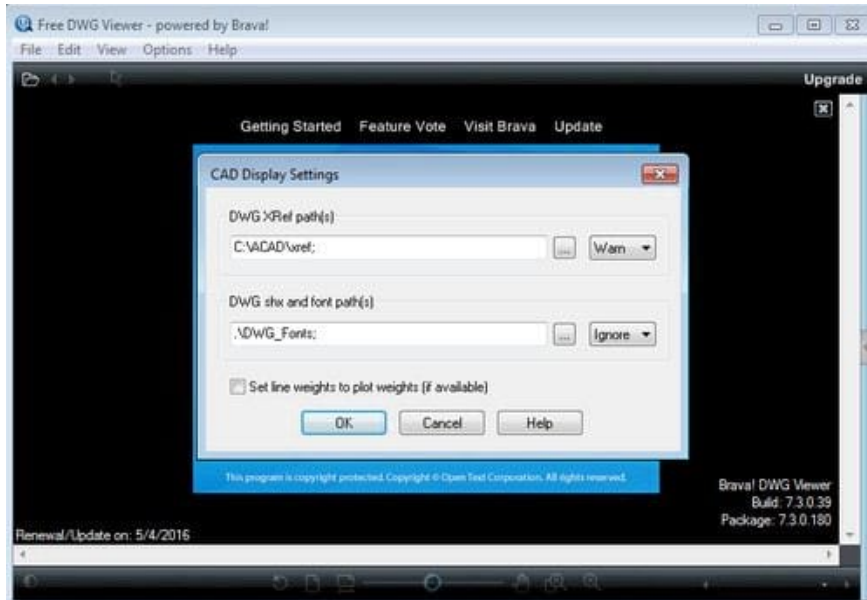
Free DWG Viewer - powered by Brava!

File Edit View Options Help

Upgrade

Getting Started Feature Vote Visit Brava Update

CAD Display Settings

DWG XRef path(s)

C:\ACAD\xref;

...

Warn

DWG shx and font path(s)

.\DWG_Fonts;

...

Ignore

Set line weights to plot weights (if available)

OK Cancel Help

This program is copyright protected. Copyright © Open Text Corporation. All rights reserved.

Brava! DWG Viewer
Build: 7.3.0.39
Package: 7.3.0.180

Renewal/Update on: 5/4/2016